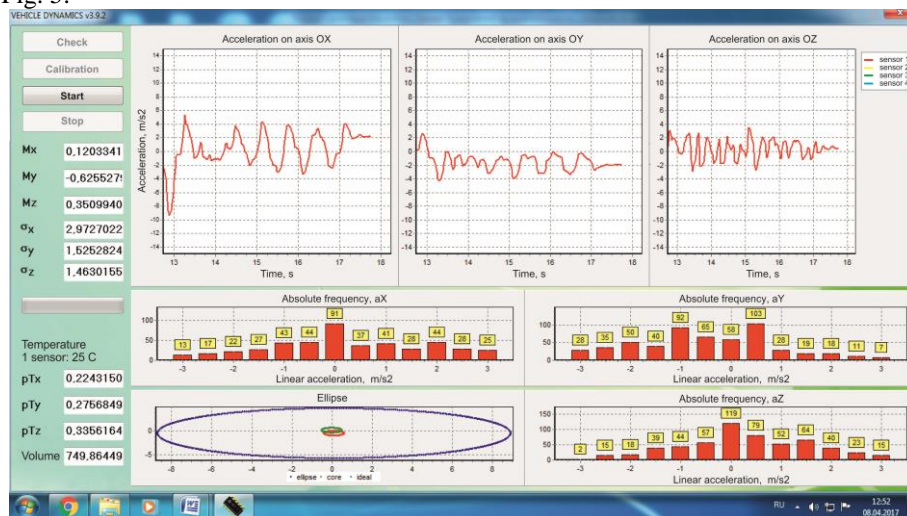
Fig. 5.

VEHICLE DYNAMICS v3.9.2

Check

Calibration

Start

Stop

Mx 0,1203341

My -0,625527

Mz 0,3509940

$\sigma_x$ 2,9727022

$\sigma_y$ 1,5262824

$\sigma_z$ 1,4630155

Temperature
1 sensor: 25 C

pTx 0,2243150

pTy 0,2756849

pTz 0,3356164

Volume 749,86449

Acceleration on axis OX

Acceleration, m/s2

14 12 10 8 6 4 2 0 -2 -4 -6 -8 -10 -12 -14

13 14 15 16 17 18

Time, s

Acceleration on axis OY

14 12 10 8 6 4 2 0 -2 -4 -6 -8 -10 -12 -14

13 14 15 16 17 18

Time, s

Acceleration on axis OZ

14 12 10 8 6 4 2 0 -2 -4 -6 -8 -10 -12 -14

13 14 15 16 17 18

Time, s

sensor 1
sensor 2
sensor 3
sensor 4

Absolute frequency, aX

100 50 0

13 17 22 27 43 44 91 37 41 28 44 28 25

-3 -2 -1 0 1 2 3

Linear acceleration, m/s2

Absolute frequency, aY

100 50 0

28 35 50 40 92 65 58 103 28 19 18 11 7

-3 -2 -1 0 1 2 3

Linear acceleration, m/s2

Ellipse

5 0 -5

-8 -6 -4 -2 0 2 4 6 8

• ellipse • core • ideal

Absolute frequency, aZ

100 50 0

2 15 18 39 44 57 119 79 52 64 40 23 15

-3 -2 -1 0 1 2 3

Linear acceleration, m/s2

RU 12:52 08.04.2017